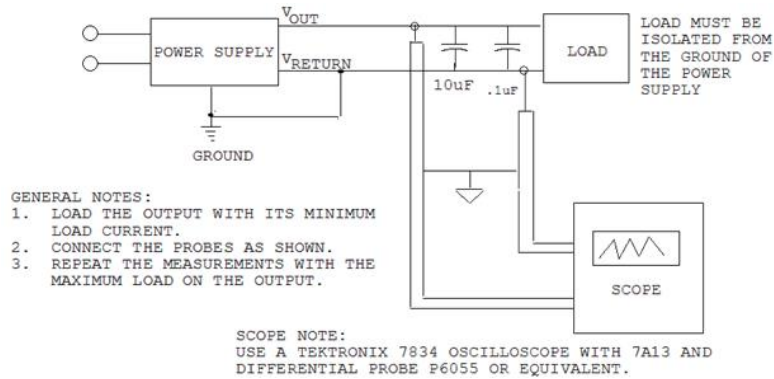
$V_{OUT}$

POWER SUPPLY

$V_{RETURN}$

LOAD

LOAD MUST BE ISOLATED FROM THE GROUND OF THE POWER SUPPLY

10uF

.1uF

GROUND

GENERAL NOTES:
1. LOAD THE OUTPUT WITH ITS MINIMUM LOAD CURRENT.
2. CONNECT THE PROBES AS SHOWN.
3. REPEAT THE MEASUREMENTS WITH THE MAXIMUM LOAD ON THE OUTPUT.

SCOPE

SCOPE NOTE:
USE A TEKTRONIX 7834 OSCILLOSCOPE WITH 7A13 AND DIFFERENTIAL PROBE P6055 OR EQUIVALENT.